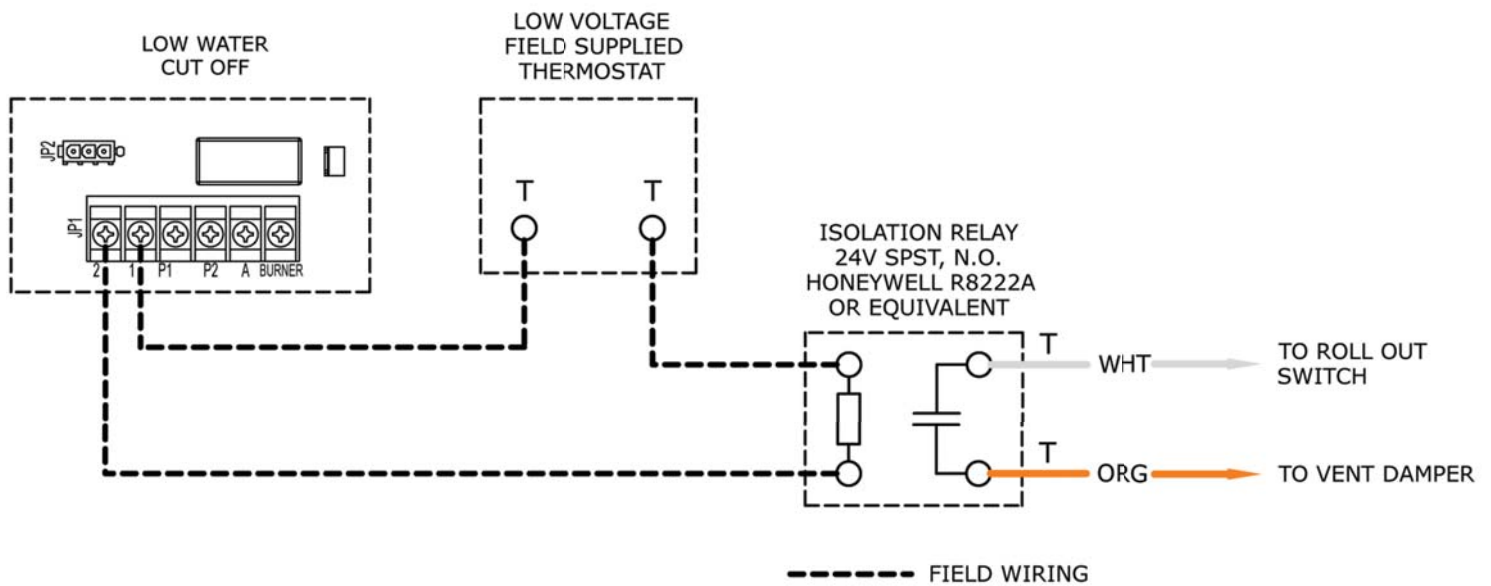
LOW WATER CUT OFF

JP2

JP1

2 1 P1 P2 A BURNER

LOW VOLTAGE FIELD SUPPLIED THERMOSTAT

T T

ISOLATION RELAY 24V SPST, N.O. HONEYWELL R8222A OR EQUIVALENT

T

WHT

TO ROLL OUT SWITCH

T

ORG

TO VENT DAMPER

FIELD WIRING